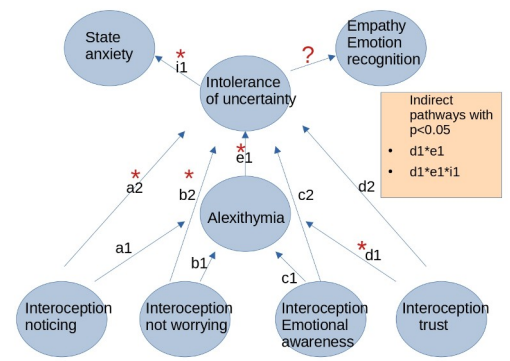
State anxiety

*
i1

?

Empathy Emotion recognition

Intolerance of uncertainty

Indirect pathways with p<0.05

- d1*e1
- d1*e1*i1

*
a2

*
b2

*
e1

c2

d2

Alexithymia

a1

b1

c1

*
d1

Interoception noticing

Interoception not worrying

Interoception Emotional awareness

Interoception trust